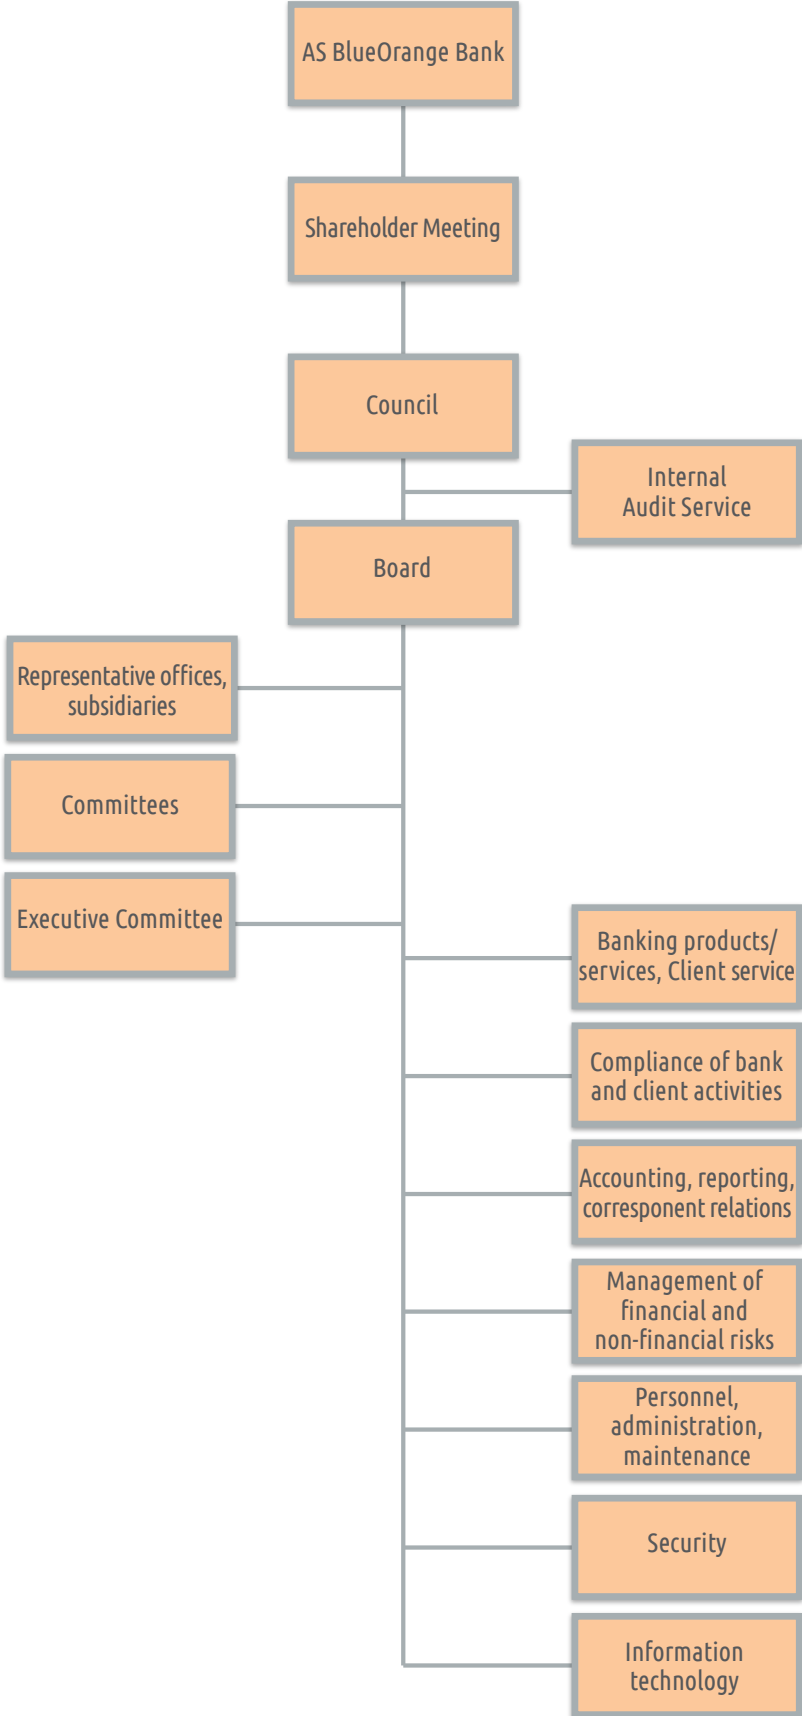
AS BlueOrange Bank

Shareholder Meeting

Council

Internal Audit Service

Board

Representative offices, subsidiaries

Committees

Executive Committee

Banking products/ services, Client service

Compliance of bank and client activities

Accounting, reporting, correspondent relations

Management of financial and non-financial risks

Personnel, administration, maintenance

Security

Information technology